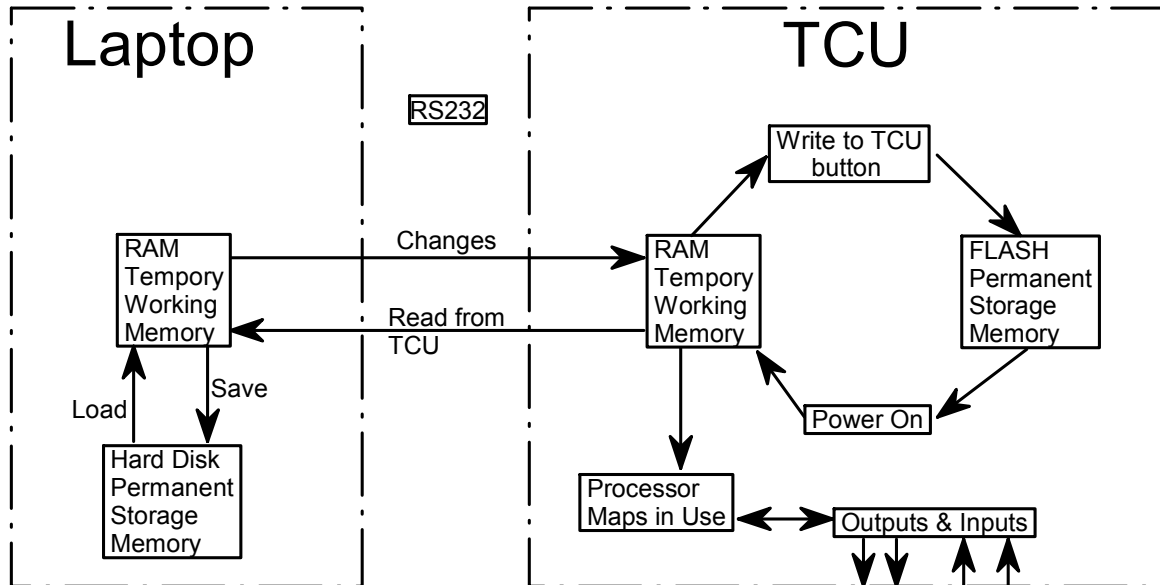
Laptop

RS232

TCU

Write to TCU button

RAM Tempory Working Memory

Changes

RAM Tempory Working Memory

FLASH Permanent Storage Memory

Read from TCU

Load

Save

Power On

Hard Disk Permanent Storage Memory

Processor Maps in Use

Outputs & Inputs